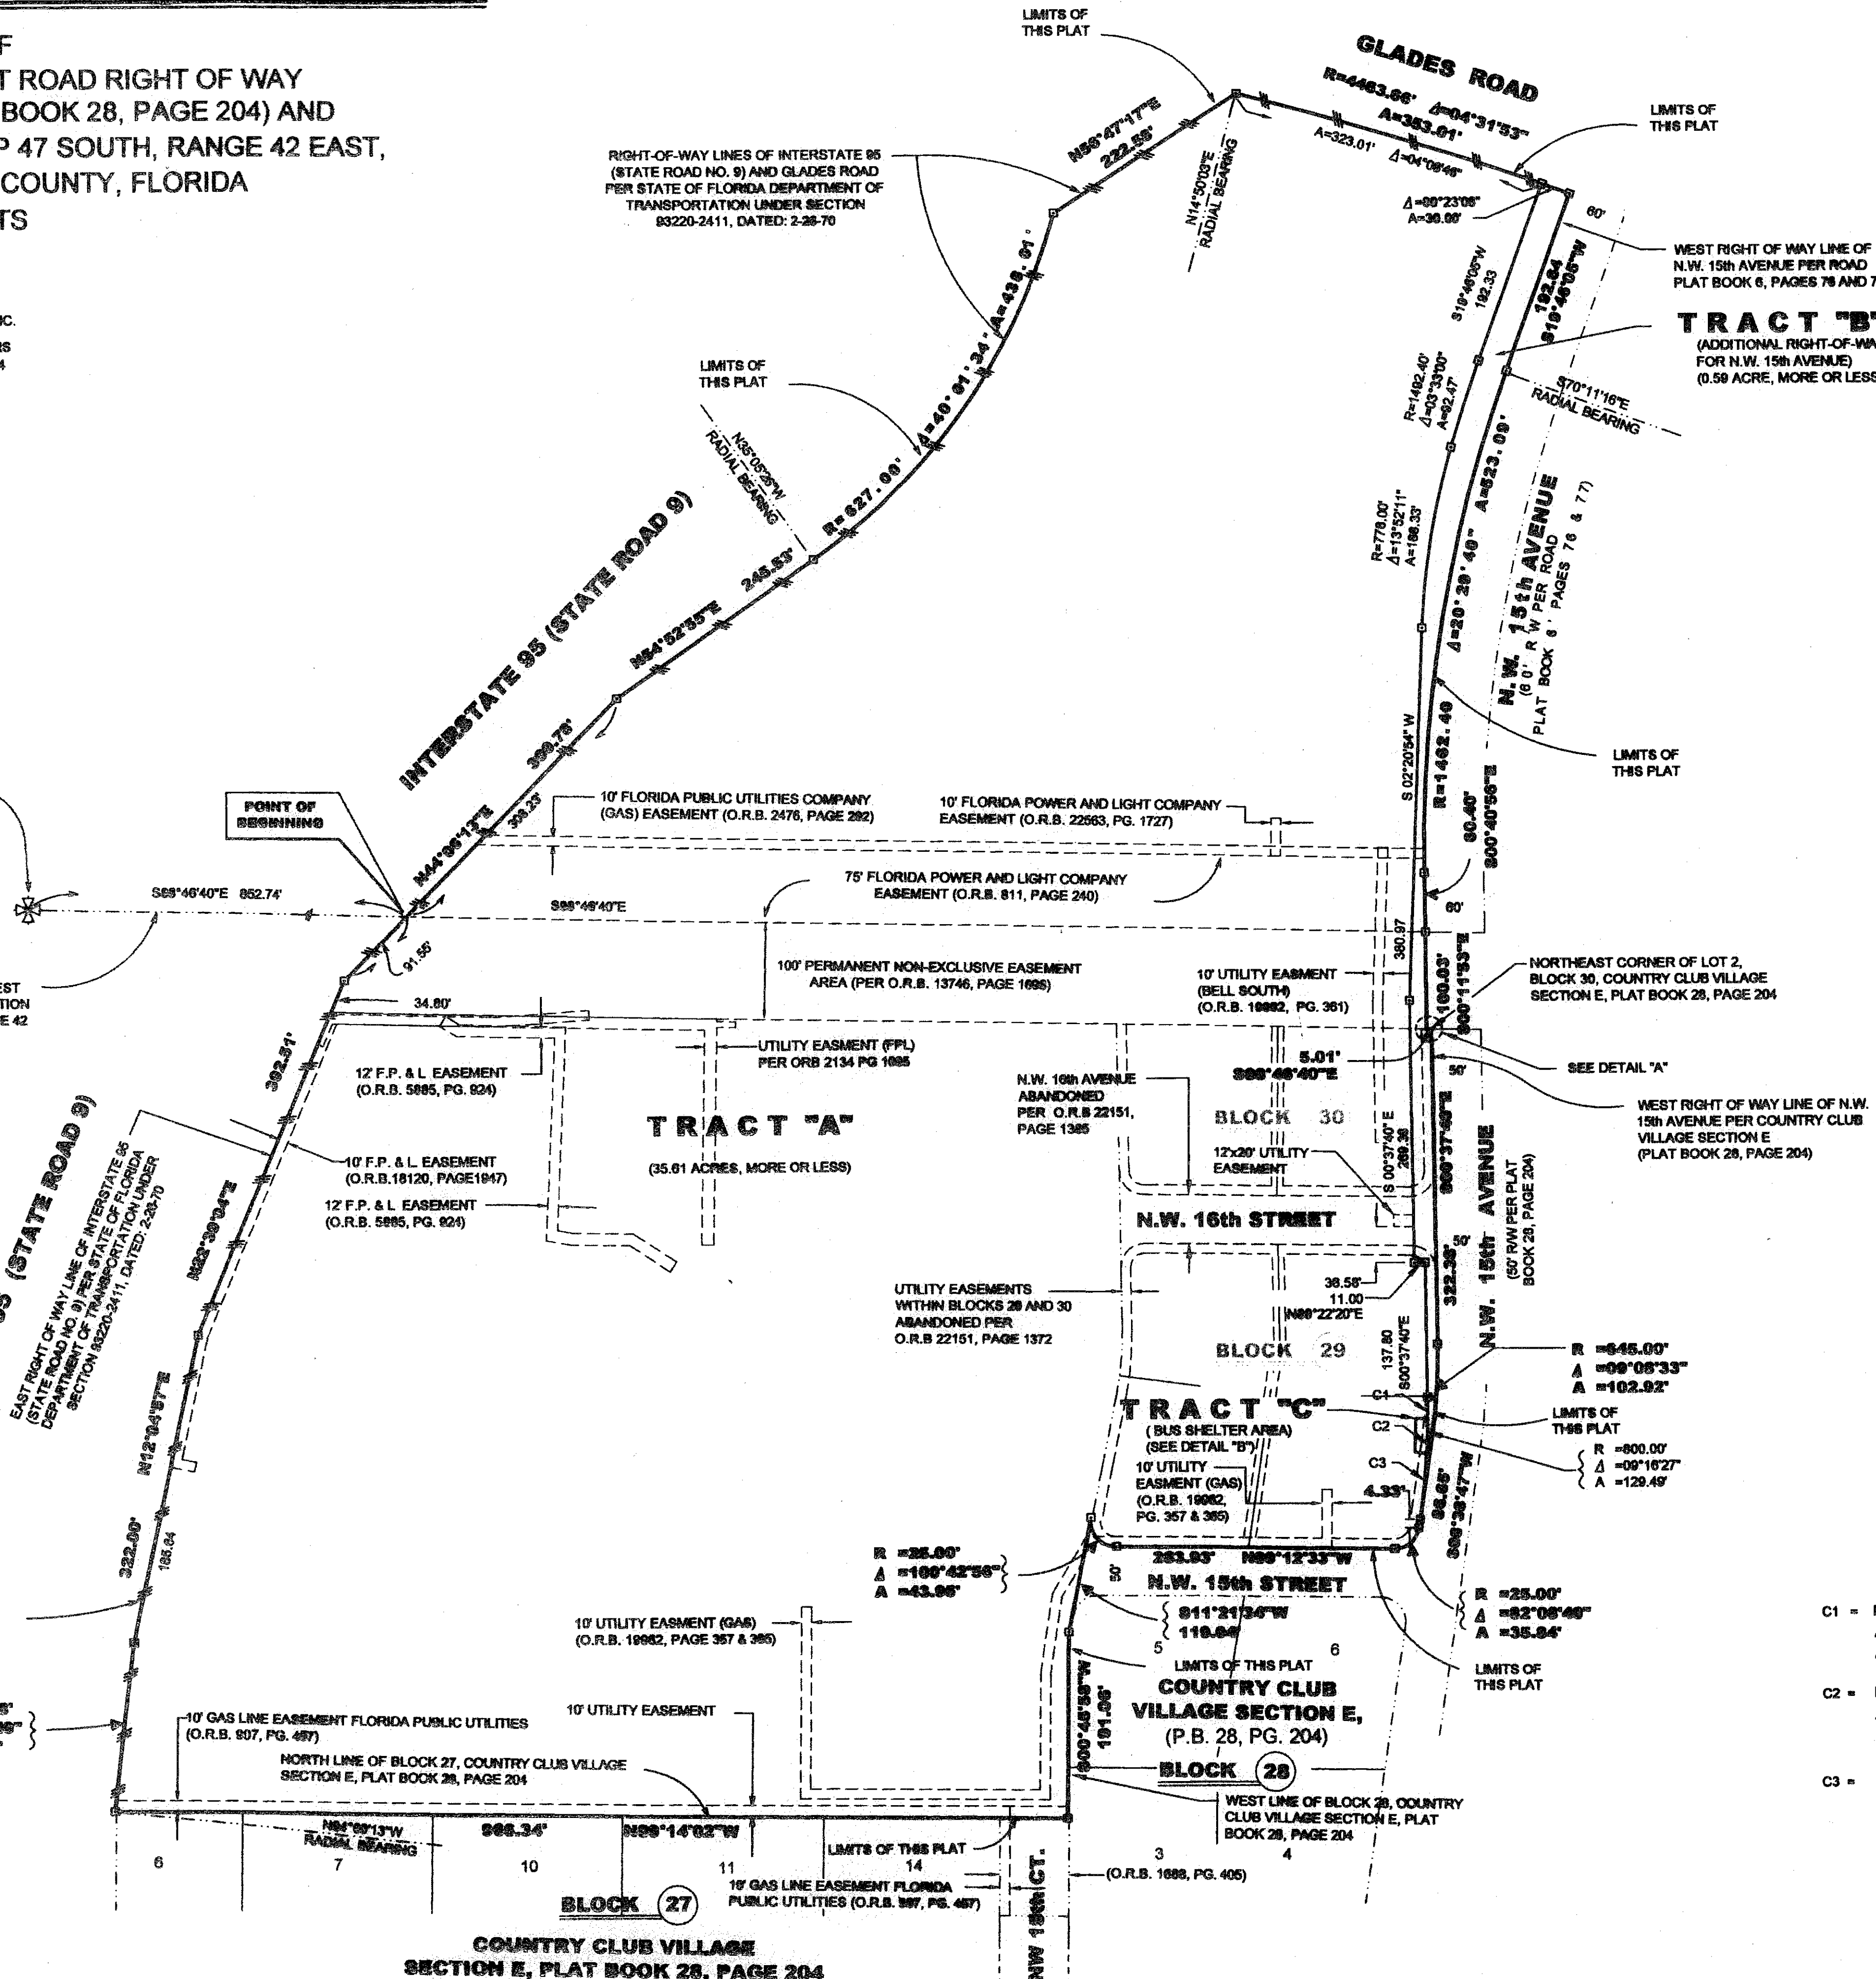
F
T ROAD RIGHT OF WAY
BOOK 28, PAGE 204) AND
P 47 SOUTH, RANGE 42 EAST,
COUNTY, FLORIDA
TS

IC.
S
4

LIMITS OF THIS PLAT

GLADES ROAD

R=4463.66' Δ=04°31'53"
A=353.01'
A=323.01' Δ=04°08'46"

LIMITS OF THIS PLAT

RIGHT-OF-WAY LINES OF INTERSTATE 95 (STATE ROAD NO. 9) AND GLADES ROAD PER STATE OF FLORIDA DEPARTMENT OF TRANSPORTATION UNDER SECTION 93220-2411, DATED: 2-26-70

N56°47'17"E 222.55'

N14°50'03"E RADIAL BEARING

Δ=00°23'06"
A=30.00'

60'

WEST RIGHT OF WAY LINE OF N.W. 15th AVENUE PER ROAD PLAT BOOK 6, PAGES 76 AND 7

S19°46'05"W 192.33

192.84 S19°46'05"W

TRACT "B"
(ADDITIONAL RIGHT-OF-WA FOR N.W. 15th AVENUE)
(0.59 ACRE, MORE OR LESS

S70°11'16"E RADIAL BEARING

R=1492.40'
Δ=03°33'00"
A=92.47'

A=438.91'

Δ=40°01'34"

LIMITS OF THIS PLAT

N35°05'25"W RADIAL BEARING

R=627.66'

A=523.09'

R=776.00'
Δ=13°52'11"
A=188.33'

Δ=20°20'40"

N.W. 15th AVENUE
(60' R/W PER ROAD PLAT BOOK 6, PAGES 76 & 77)

245.53'

N54°52'55"E

INTERSTATE 95 (STATE ROAD 9)

399.78'

S 02°20'54" W

R=1462.40

LIMITS OF THIS PLAT

POINT OF BEGINNING

10' FLORIDA PUBLIC UTILITIES COMPANY (GAS) EASEMENT (O.R.B. 2476, PAGE 292)

10' FLORIDA POWER AND LIGHT COMPANY EASEMENT (O.R.B. 22563, PG. 1727)

30.40'
S00°40'56"E

N44°06'13"E

308.23'

S89°46'40"E 852.74'

S89°46'40"E

75' FLORIDA POWER AND LIGHT COMPANY EASEMENT (O.R.B. 811, PAGE 240)

60'

91.55'

100' PERMANENT NON-EXCLUSIVE EASEMENT AREA (PER O.R.B. 13746, PAGE 1695)

10' UTILITY EASMENT (BELL SOUTH) (O.R.B. 19862, PG. 361)

380.97

160.03'
S00°11'53"E

NORTHEAST CORNER OF LOT 2, BLOCK 30, COUNTRY CLUB VILLAGE SECTION E, PLAT BOOK 28, PAGE 204

EST
TION
E 42

34.80'

392.31'

UTILITY EASMENT (FPL) PER ORB 2134 PG 1085

12' F.P. & L EASEMENT (O.R.B. 5885, PG. 924)

N.W. 16th AVENUE ABANDONED PER O.R.B 22151, PAGE 1365

5.01'
S89°46'40"E

50'

SEE DETAIL "A"

WEST RIGHT OF WAY LINE OF N.W. 15th AVENUE PER COUNTRY CLUB VILLAGE SECTION E (PLAT BOOK 28, PAGE 204)

TRACT "A"
(35.61 ACRES, MORE OR LESS)

BLOCK 30

S 00°37'40" E 289.38

S00°37'40"E

12'x20' UTILITY EASEMENT

10' F.P. & L. EASEMENT (O.R.B.18120, PAGE1947)

12' F.P. & L. EASEMENT (O.R.B. 5885, PG. 924)

N22°39'04"E

N.W. 16th STREET

N.W. 15th AVENUE
(50' R/W PER PLAT BOOK 28, PAGE 204)

50'

(STATE ROAD 9)
5

EAST RIGHT OF WAY LINE OF INTERSTATE 95 (STATE ROAD NO. 9) PER STATE OF FLORIDA DEPARTMENT OF TRANSPORTATION UNDER SECTION 93220-2411, DATED: 2-26-70

UTILITY EASEMENTS WITHIN BLOCKS 29 AND 30 ABANDONED PER O.R.B 22151, PAGE 1372

38.58'
11.00
N89°22'20"E

322.38'

BLOCK 29

137.80
S00°37'40"E

R =645.00'
Δ =09°06'33"
A =102.92'

N12°04'57"E

TRACT "C"
(BUS SHELTER AREA)
(SEE DETAIL "B")

C1
C2
C3

LIMITS OF THIS PLAT

R =800.00'
Δ =09°16'27"
A =129.49'

10' UTILITY EASMENT (GAS) (O.R.B. 19862, PG. 357 & 365)

4.33'

86.65'
S09°38'47"E

R =25.00'
Δ =100°42'56"
A =43.95'

322.00'

185.84

283.93'
N89°12'33"W

50'

N.W. 15th STREET

S11°21'36"W
119.64'

R =25.00'
Δ =82°08'40"
A =35.84'

C1 =

10' UTILITY EASMENT (GAS) (O.R.B. 19862, PAGE 357 & 365)

5
6

LIMITS OF THIS PLAT

COUNTRY CLUB VILLAGE SECTION E,
(P.B. 28, PG. 204)

LIMITS OF THIS PLAT

C2 =

10' UTILITY EASEMENT

10' GAS LINE EASEMENT FLORIDA PUBLIC UTILITIES (O.R.B. 807, PG. 457)

S00°45'56"W 191.96'

NORTH LINE OF BLOCK 27, COUNTRY CLUB VILLAGE SECTION E, PLAT BOOK 28, PAGE 204

BLOCK 28

C3 =

WEST LINE OF BLOCK 28, COUNTRY CLUB VILLAGE SECTION E, PLAT BOOK 28, PAGE 204

N04°00'13"W RADIAL BEARING

968.34'

N89°14'02"W

LIMITS OF THIS PLAT

6
7
10
11
14
3
4

(O.R.B. 1668, PG. 405)

BLOCK 27

10' GAS LINE EASEMENT FLORIDA PUBLIC UTILITIES (O.R.B. 807, PG. 457)

NW 15th CT.

COUNTRY CLUB VILLAGE
SECTION E, PLAT BOOK 28, PAGE 204